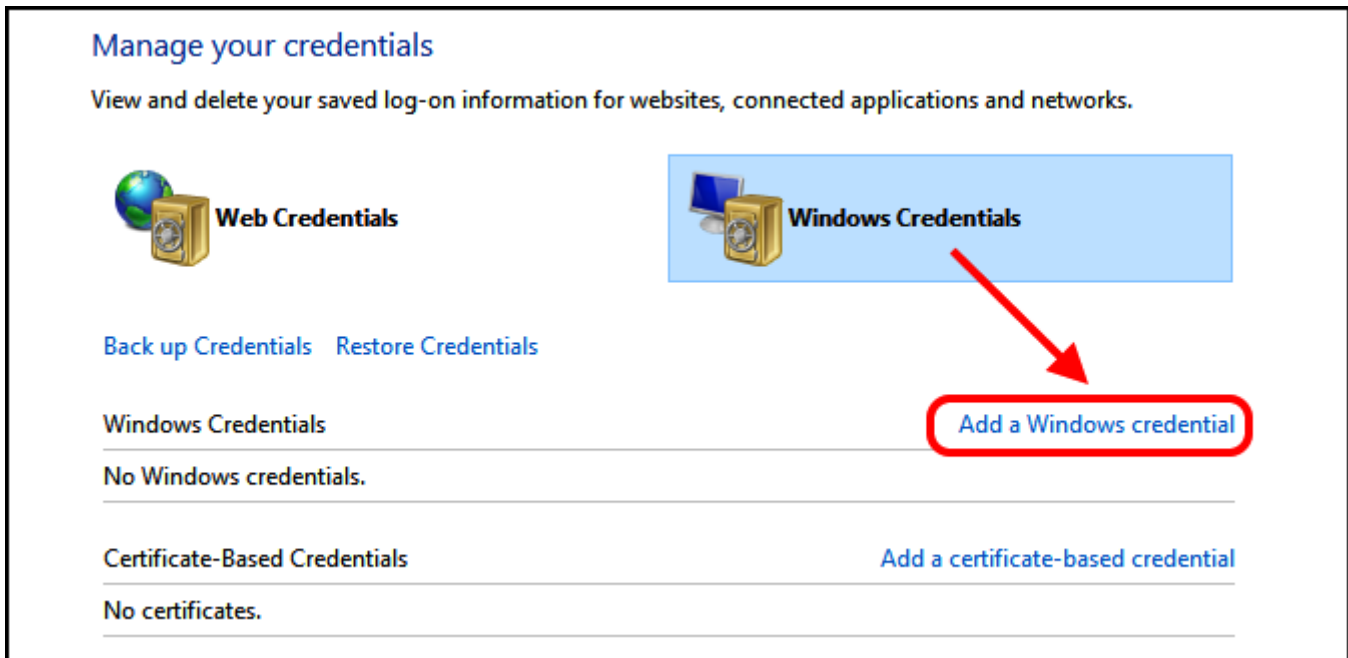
Manage your credentials

View and delete your saved log-on information for websites, connected applications and networks.

Web Credentials

Windows Credentials

Back up Credentials   Restore Credentials

Windows Credentials   Add a Windows credential

No Windows credentials.

Certificate-Based Credentials   Add a certificate-based credential

No certificates.